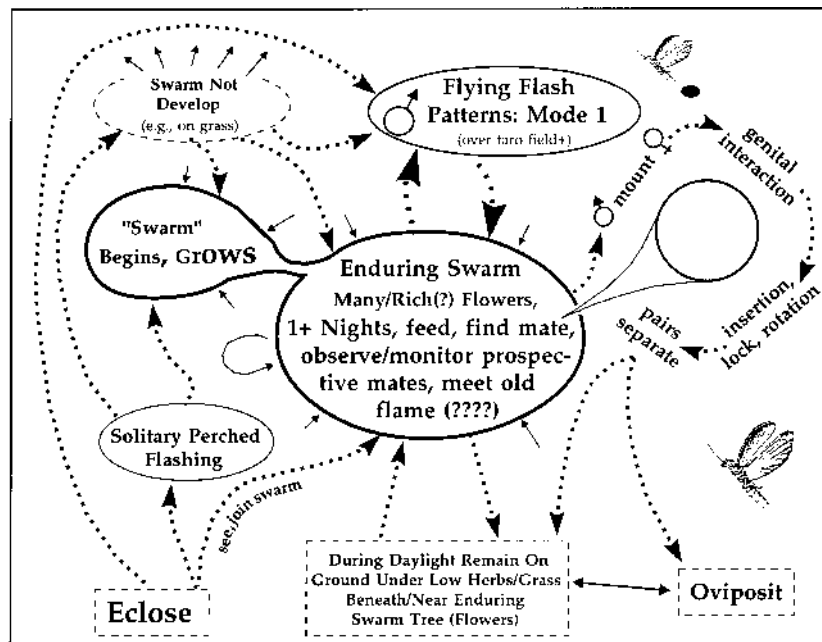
Swarm Not Develop
(e.g., on grass)

Flying Flash Patterns: Mode 1
(over taro field+)

♂

♀

genital interaction

mount

♂

"Swarm" Begins, GrOWS

Enduring Swarm
Many/Rich(?) Flowers,
1+ Nights, feed, find mate, observe/monitor prospective mates, meet old flame (????)

pairs separate

insertion, lock, rotation

Solitary Perched Flashing

see, join swarm

During Daylight Remain On Ground Under Low Herbs/Grass Beneath/Near Enduring Swarm Tree (Flowers)

Oviposit

Eclose